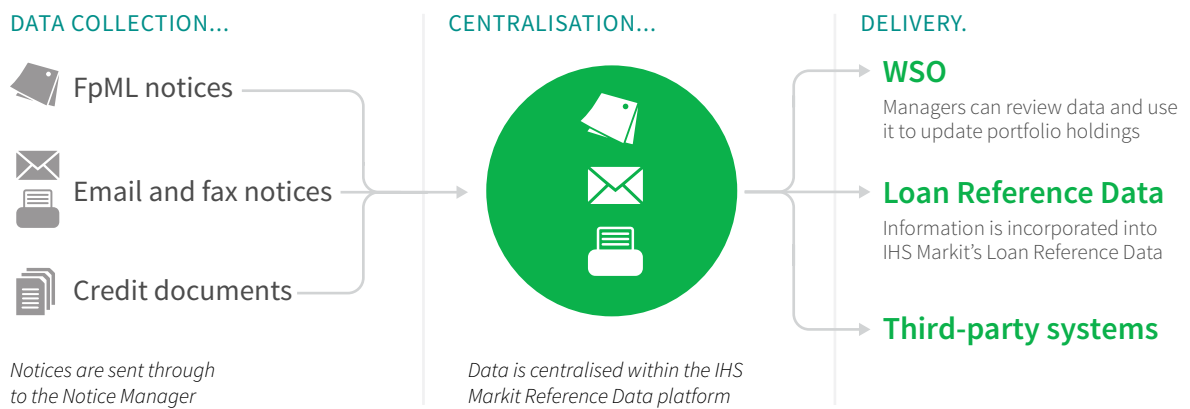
DATA COLLECTION...

FpML notices

Email and fax notices

Credit documents

Notices are sent through to the Notice Manager

CENTRALISATION...

Data is centralised within the IHS Markit Reference Data platform

DELIVERY.

WSO

Managers can review data and use it to update portfolio holdings

Loan Reference Data

Information is incorporated into IHS Markit's Loan Reference Data

Third-party systems